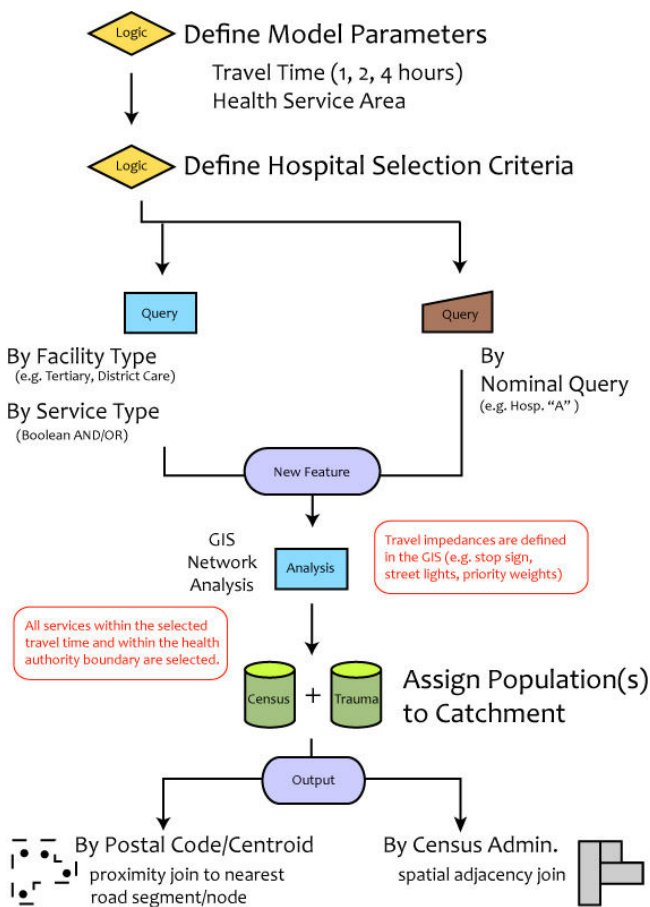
Logic Define Model Parameters

Travel Time (1, 2, 4 hours)
Health Service Area

Logic Define Hospital Selection Criteria

Query

By Facility Type
(e.g. Tertiary, District Care)

By Service Type
(Boolean AND/OR)

Query

By
Nominal Query
(e.g. Hosp. "A" )

New Feature

GIS
Network
Analysis

Analysis

Travel impedances are defined in the GIS (e.g. stop sign, street lights, priority weights)

All services within the selected travel time and within the health authority boundary are selected.

Census + Trauma

Assign Population(s) to Catchment

Output

By Postal Code/Centroid
proximity join to nearest road segment/node

By Census Admin.
spatial adjacency join